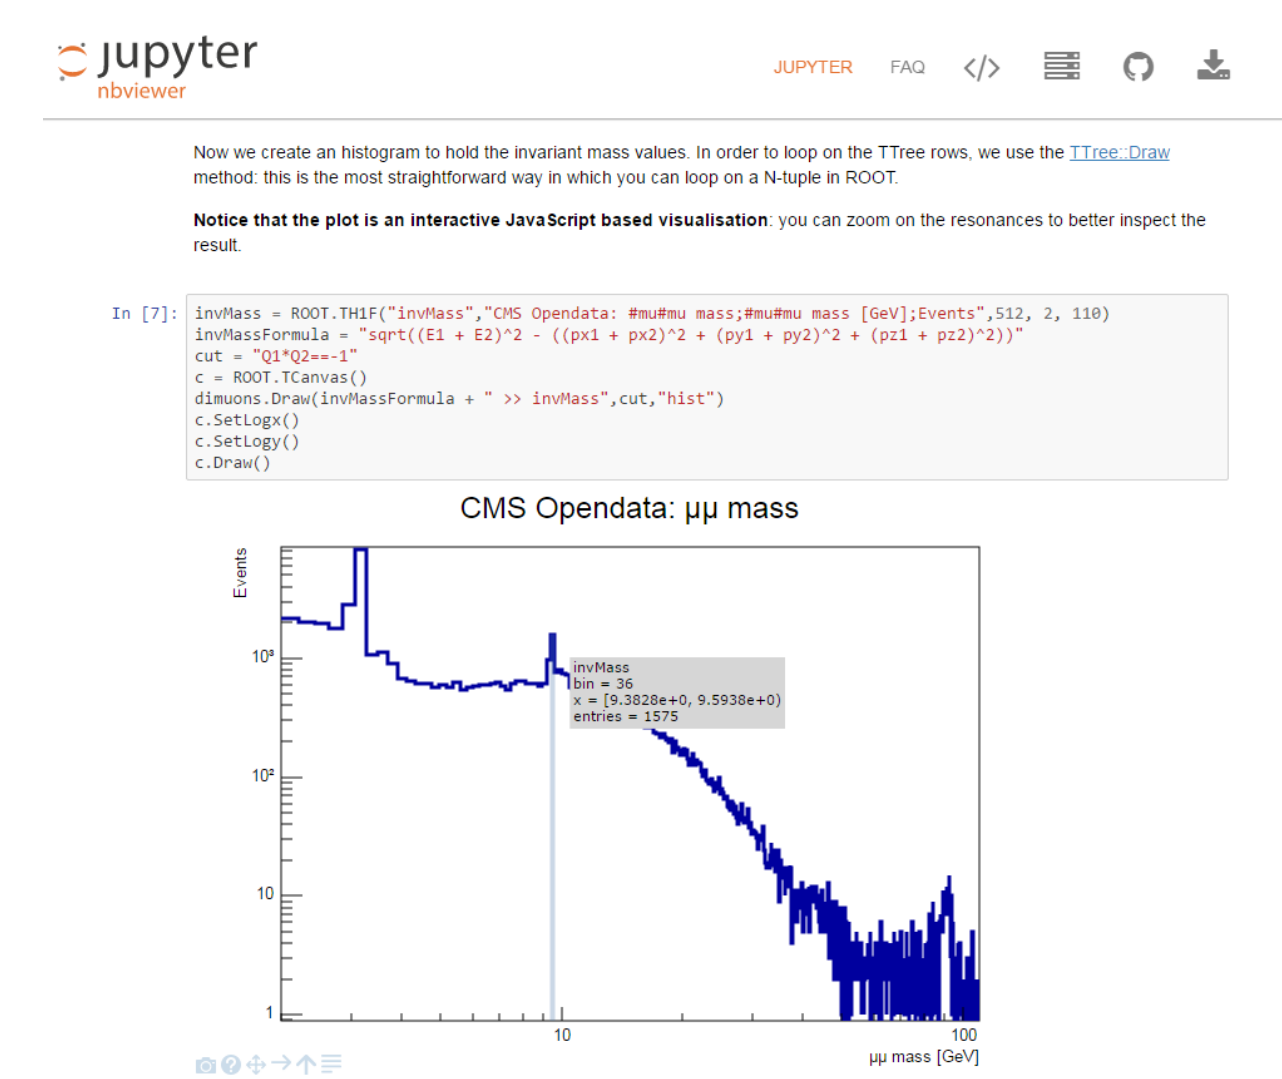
jupyter
nbviewer

JUPYTER FAQ

Now we create an histogram to hold the invariant mass values. In order to loop on the TTree rows, we use the TTree::Draw method: this is the most straightforward way in which you can loop on a N-tuple in ROOT.

**Notice that the plot is an interactive JavaScript based visualisation**: you can zoom on the resonances to better inspect the result.

In [7]:
```
invMass = ROOT.TH1F("invMass","CMS Opendata: #mu#mu mass;#mu#mu mass [GeV];Events",512, 2, 110)
invMassFormula = "sqrt((E1 + E2)^2 - ((px1 + px2)^2 + (py1 + py2)^2 + (pz1 + pz2)^2))"
cut = "Q1*Q2==-1"
c = ROOT.TCanvas()
dimuons.Draw(invMassFormula + " >> invMass",cut,"hist")
c.SetLogx()
c.SetLogy()
c.Draw()
```

CMS Opendata: μμ mass

Events

$10^3$

$10^2$

10

1

invMass
bin = 36
x = [9.3828e+0, 9.5938e+0)
entries = 1575

10

100

μμ mass [GeV]